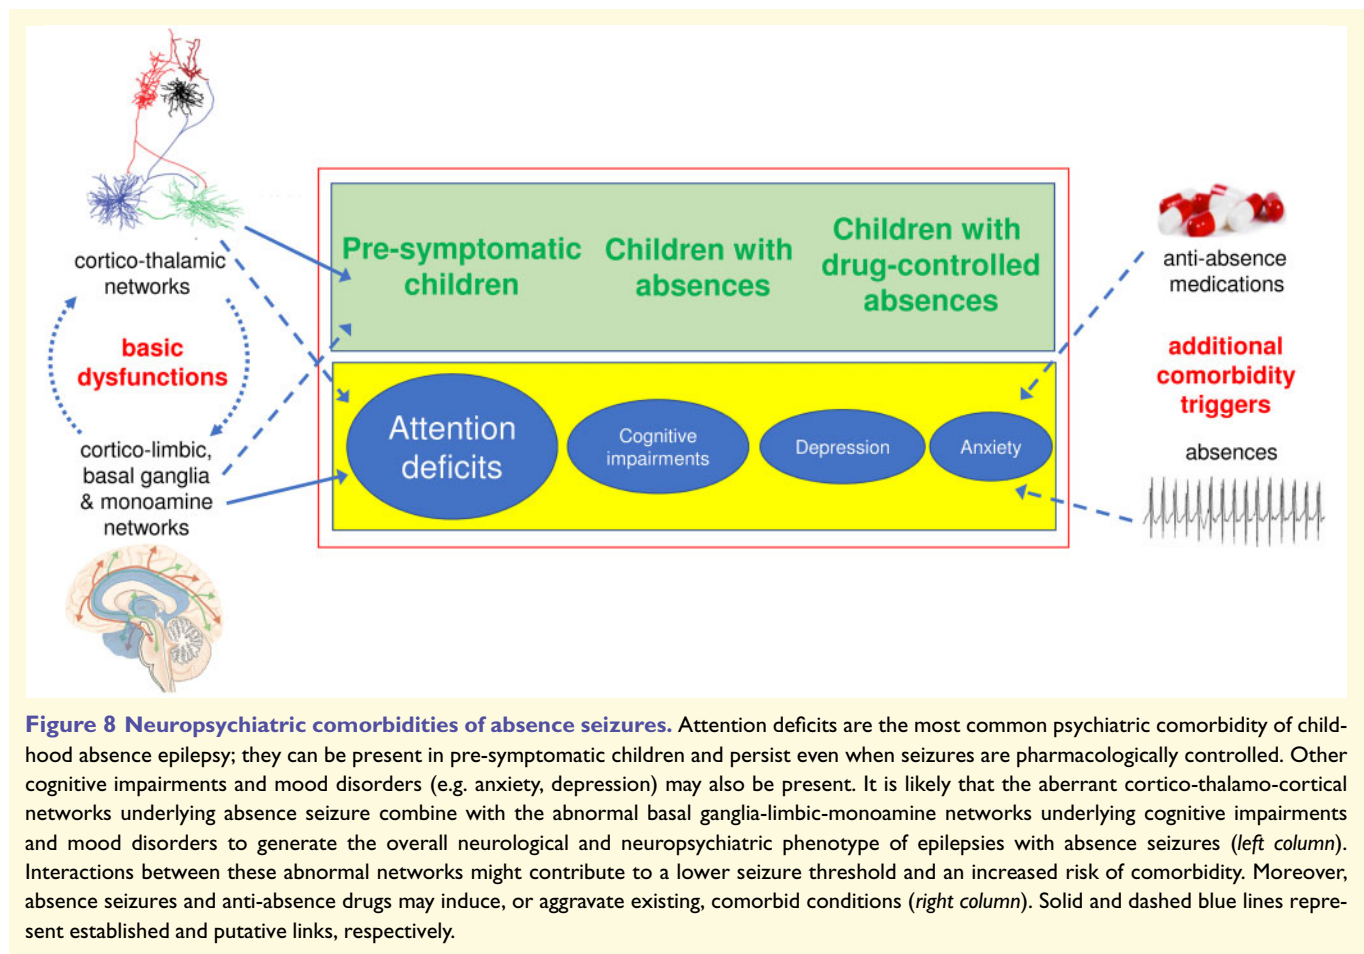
cortico-thalamic networks

basic dysfunctions

cortico-limbic, basal ganglia & monoamine networks

Pre-symptomatic children

Children with absences

Children with drug-controlled absences

Attention deficits

Cognitive impairments

Depression

Anxiety

anti-absence medications

additional comorbidity triggers

absences

Figure 8 Neuropsychiatric comorbidities of absence seizures. Attention deficits are the most common psychiatric comorbidity of childhood absence epilepsy; they can be present in pre-symptomatic children and persist even when seizures are pharmacologically controlled. Other cognitive impairments and mood disorders (e.g. anxiety, depression) may also be present. It is likely that the aberrant cortico-thalamo-cortical networks underlying absence seizure combine with the abnormal basal ganglia-limbic-monoamine networks underlying cognitive impairments and mood disorders to generate the overall neurological and neuropsychiatric phenotype of epilepsies with absence seizures (left column). Interactions between these abnormal networks might contribute to a lower seizure threshold and an increased risk of comorbidity. Moreover, absence seizures and anti-absence drugs may induce, or aggravate existing, comorbid conditions (right column). Solid and dashed blue lines represent established and putative links, respectively.